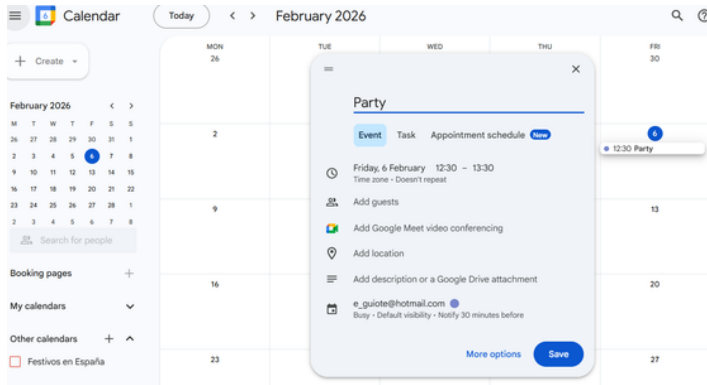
6 Calendar

Today < > February 2026

+ Create

February 2026 < >

| M | T | W | T | F | S | S |
|---|---|---|---|---|---|---|
| 26 | 27 | 28 | 29 | 30 | 31 | 1 |
| 2 | 3 | 4 | 5 | 6 | 7 | 8 |
| 9 | 10 | 11 | 12 | 13 | 14 | 15 |
| 16 | 17 | 18 | 19 | 20 | 21 | 22 |
| 23 | 24 | 25 | 26 | 27 | 28 | 1 |
| 2 | 3 | 4 | 5 | 6 | 7 | 8 |

Search for people

Booking pages +

My calendars

Other calendars +

Festivos en España

MON 26
TUE
WED
THU
FRI 30

2
6
12:30 Party

9
13

16
20

23
27

Party

Event Task Appointment schedule New

Friday, 6 February 12:30 – 13:30
Time zone • Doesn't repeat

Add guests

Add Google Meet video conferencing

Add location

Add description or a Google Drive attachment

e_guiote@hotmail.com
Busy • Default visibility • Notify 30 minutes before

More options Save